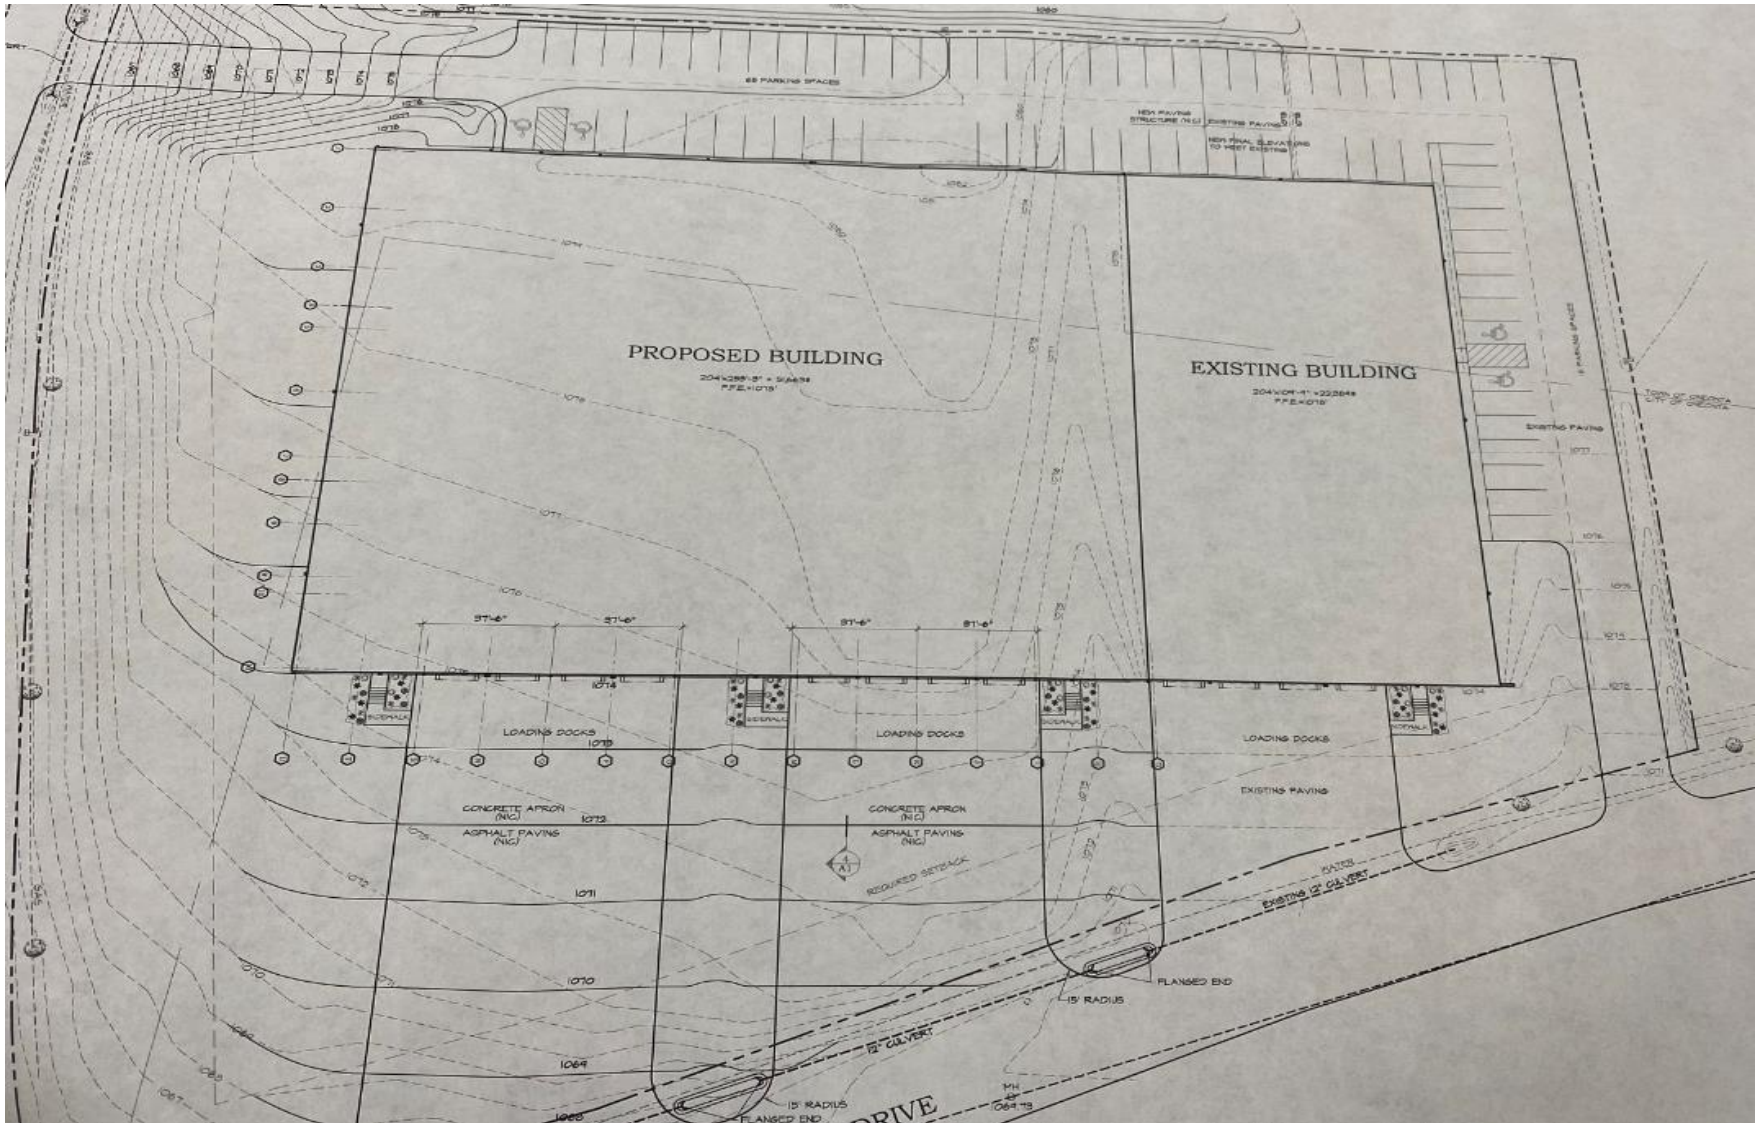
65 PARKING SPACES

NEW PAVING STRUCTURE (NIC) EXISTING PAVING

NEW FINAL ELEVATIONS TO MEET EXISTING

1074

PROPOSED BUILDING
204'x258'-3" = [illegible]
F.F.E.=1075'

EXISTING BUILDING
204'x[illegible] = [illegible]
F.F.E.=1075'

TOWN OF ONEONTA
CITY OF ONEONTA

EXISTING PAVING

1077

1076

1075

1073

1072

57'-6"
57'-6"
57'-6"
57'-6"

1074

SIDEWALK
SIDEWALK
SIDEWALK
SIDEWALK

LOADING DOCKS
LOADING DOCKS
LOADING DOCKS

1073

EXISTING PAVING

CONCRETE APRON (NIC)
1072
ASPHALT PAVING (NIC)

CONCRETE APRON (NIC)
ASPHALT PAVING (NIC)

REQUIRED SETBACK

1071

1070

WATER

EXISTING 12" CULVERT

FLANGED END

15' RADIUS

12" CULVERT

1069

1068

1067

15' RADIUS

FLANGED END

MH
1069.79

DRIVE